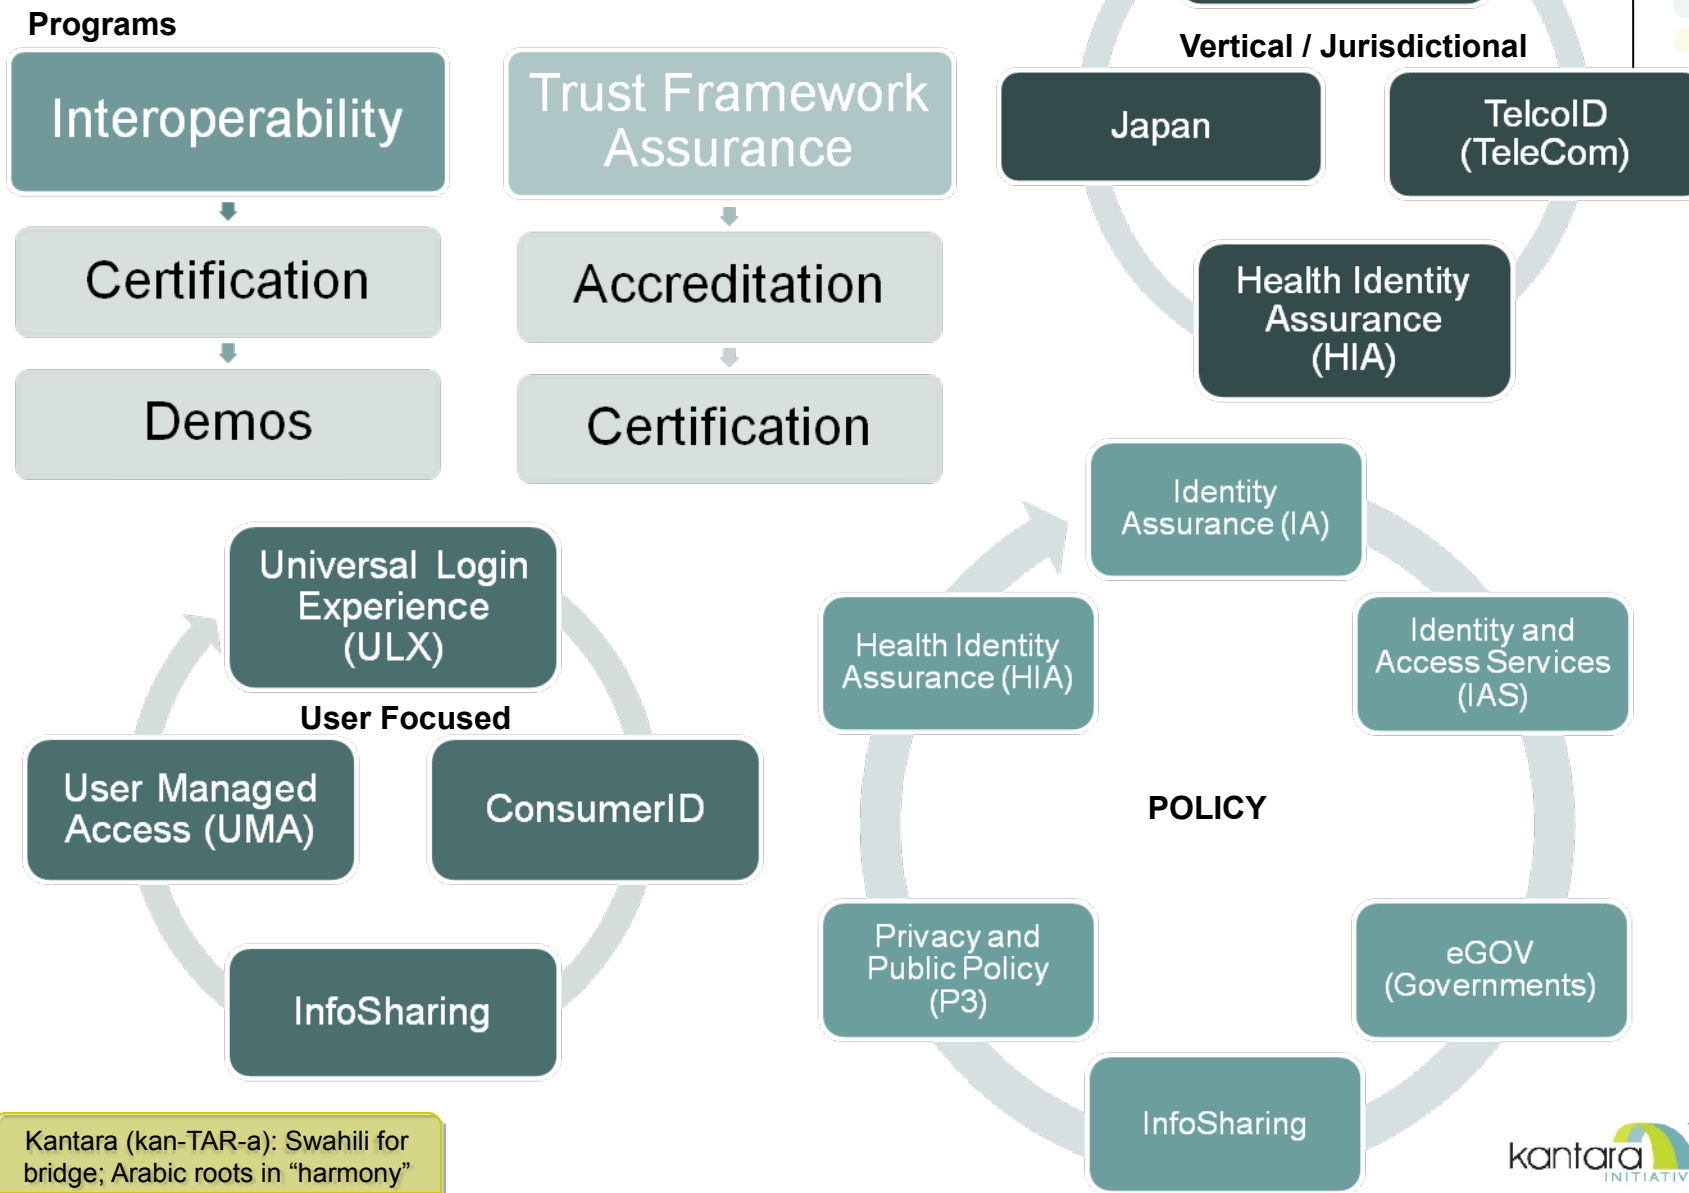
Programs

Interoperability

Certification

Demos

Trust Framework Assurance

Accreditation

Certification

Vertical / Jurisdictional

Japan

TelcoID (TeleCom)

Health Identity Assurance (HIA)

Universal Login Experience (ULX)

User Focused

User Managed Access (UMA)

ConsumerID

InfoSharing

Identity Assurance (IA)

Health Identity Assurance (HIA)

Identity and Access Services (IAS)

POLICY

Privacy and Public Policy (P3)

eGOV (Governments)

InfoSharing

Kantara (kan-TAR-a): Swahili for bridge; Arabic roots in “harmony”

kantara INITIATIV